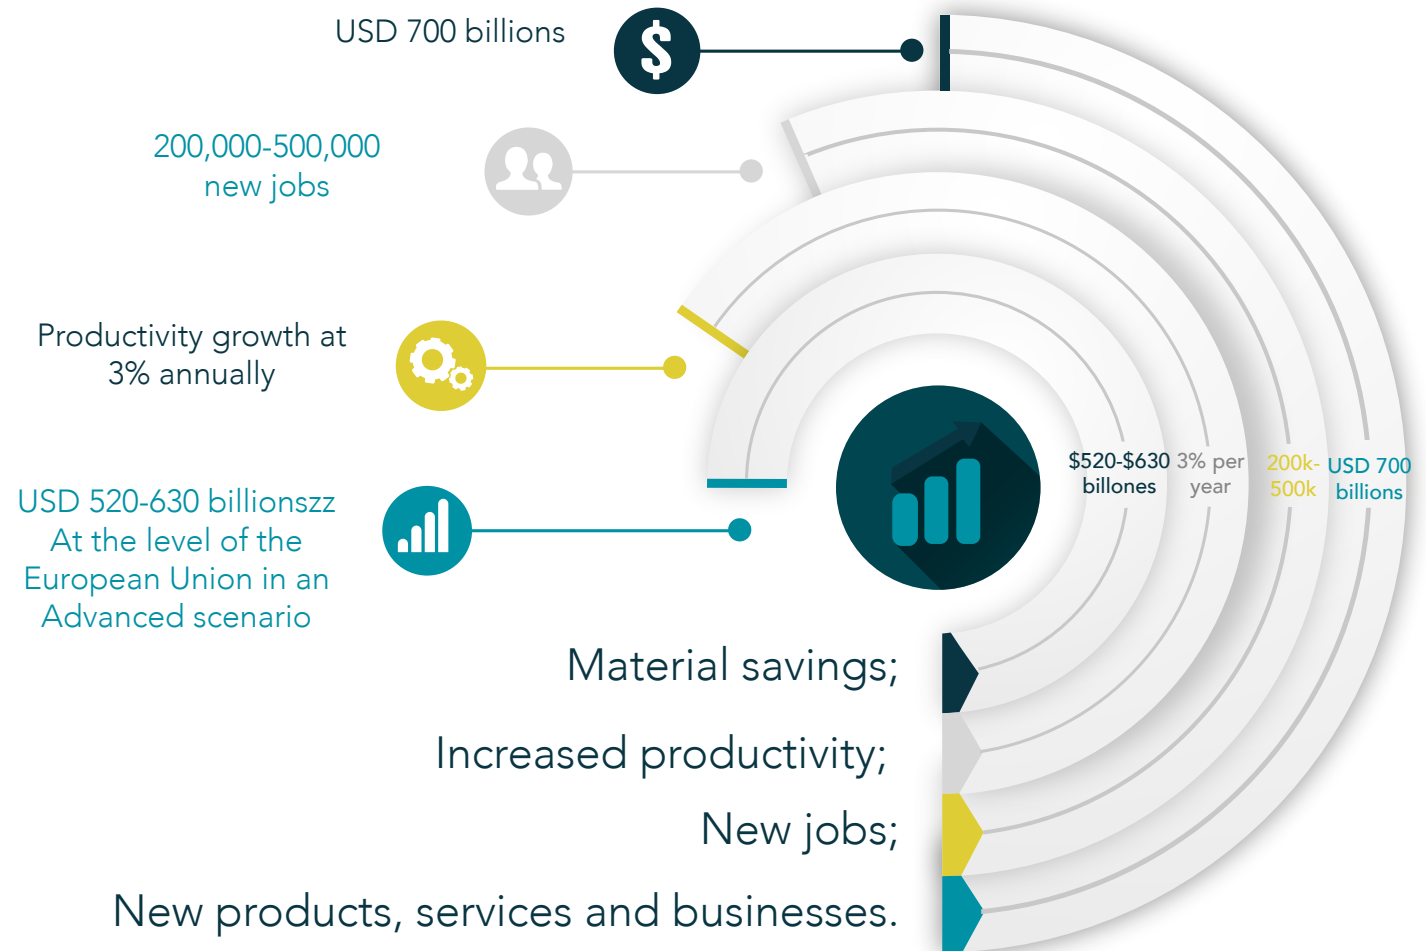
USD 700 billions

200,000-500,000 new jobs

Productivity growth at 3% annually

USD 520-630 billionszz At the level of the European Union in an Advanced scenario

$520-$630 billones

3% per year

200k-500k

USD 700 billions

Material savings;

Increased productivity;

New jobs;

New products, services and businesses.